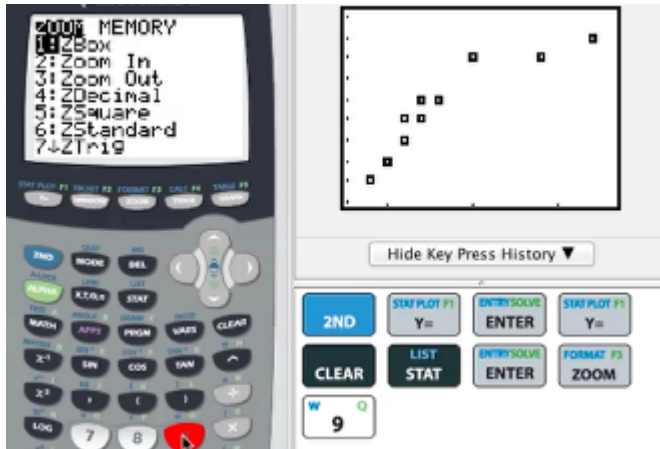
ZOOM MEMORY
1:ZBox
2:Zoom In
3:Zoom Out
4:ZDecimal
5:ZSquare
6:ZStandard
7↓ZTrig

STAT PLOT F1 TBLSET F2 FORMAT F3 CALC F4 TABLE F5
Y= WINDOW ZOOM TRACE GRAPH

2ND MODE DEL
A-LOCK ALPHA X,T,θ,n STAT
MATH APPS PRGM VARS CLEAR
$X^{-1}$ SIN COS TAN ^
$X^2$ , ( ) ÷
LOG 7 8 ×

Hide Key Press History ▼

2ND
STAT PLOT F1 Y=
ENTRY SOLVE ENTER
STAT PLOT F1 Y=
CLEAR
LIST STAT
ENTRY SOLVE ENTER
FORMAT F3 ZOOM
W Q 9